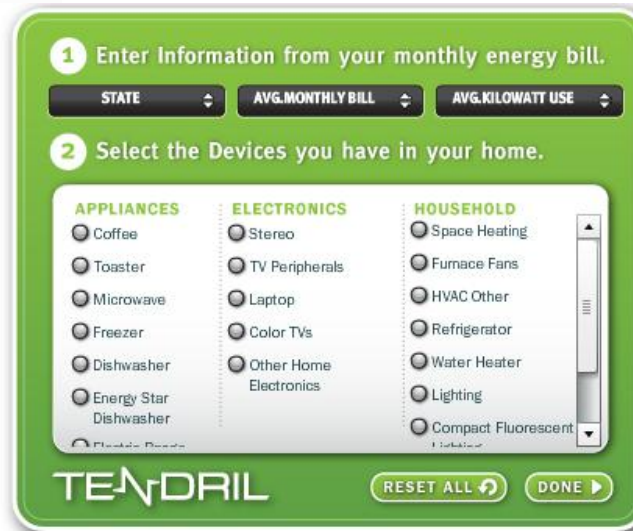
1 Enter Information from your monthly energy bill.

STATE | AVG.MONTHLY BILL | AVG.KILOWATT USE

2 Select the Devices you have in your home.

APPLIANCES
Coffee
Toaster
Microwave
Freezer
Dishwasher
Energy Star Dishwasher
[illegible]

ELECTRONICS
Stereo
TV Peripherals
Laptop
Color TVs
Other Home Electronics

HOUSEHOLD
Space Heating
Furnace Fans
HVAC Other
Refrigerator
Water Heater
Lighting
Compact Fluorescent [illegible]

TENDRIL

RESET ALL

DONE